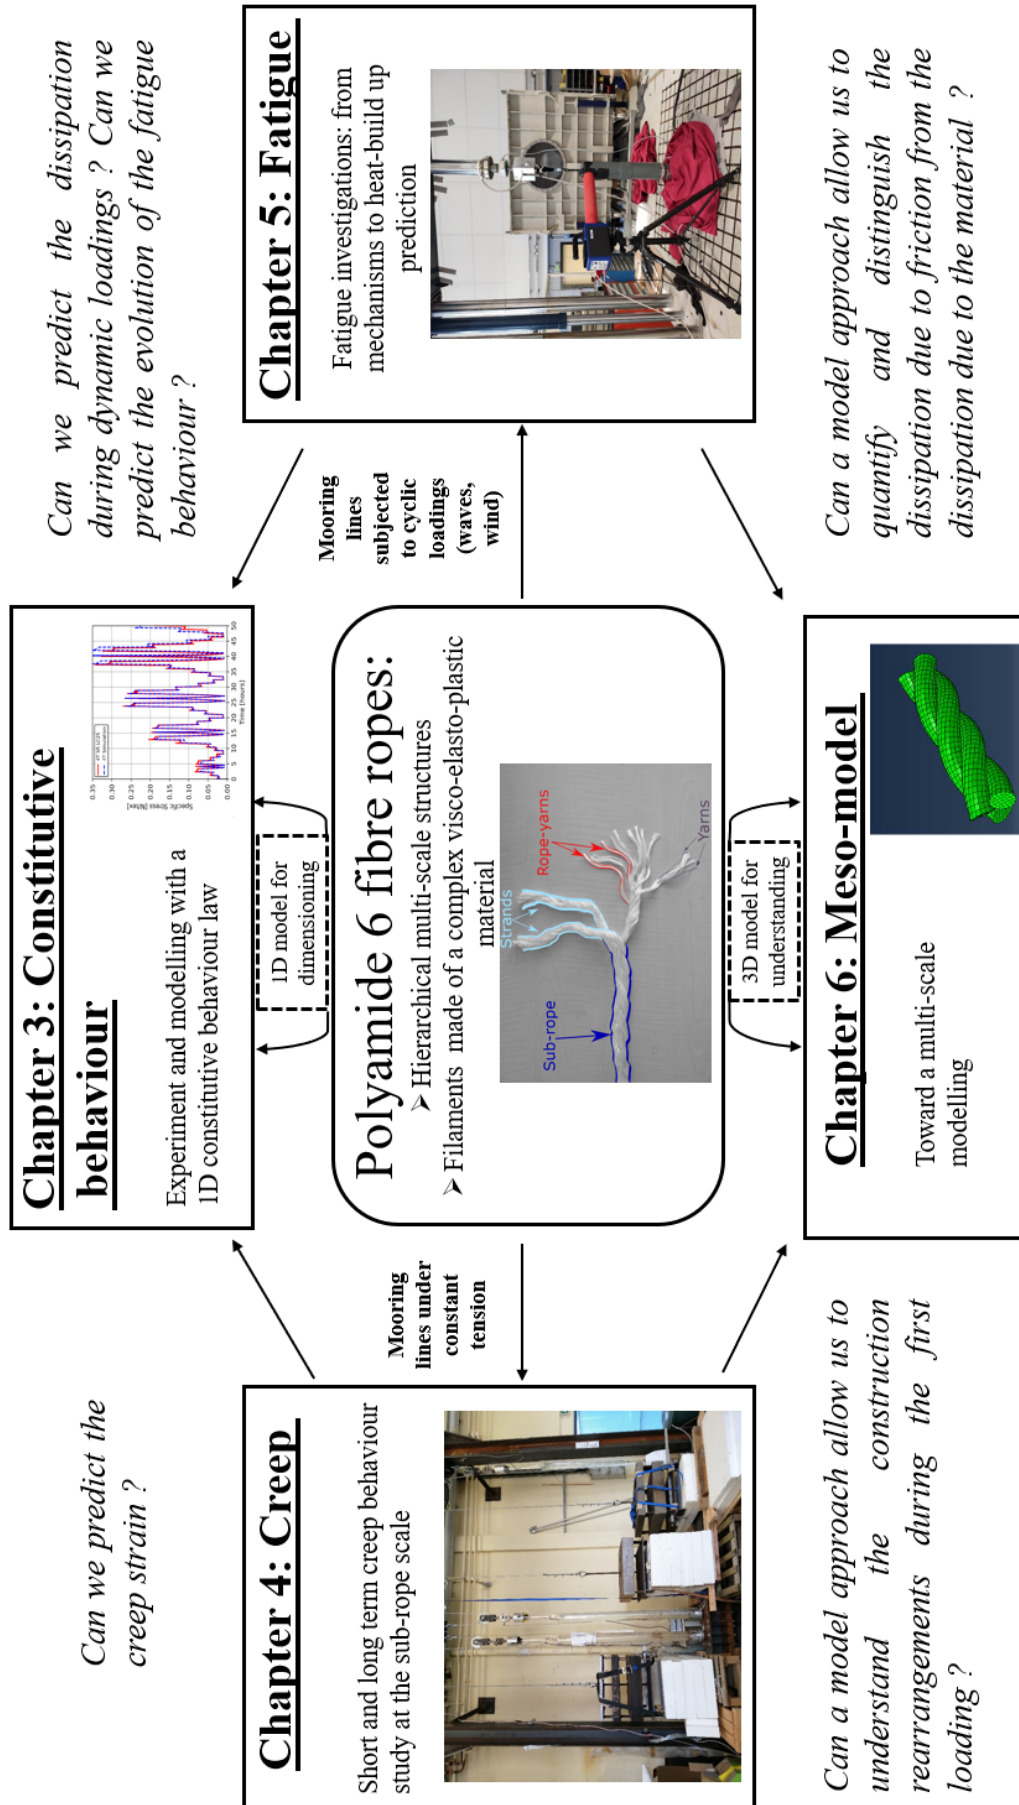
Can we predict the dissipation during dynamic loadings ? Can we predict the evolution of the fatigue behaviour ?

Chapter 5: Fatigue

Fatigue investigations: from mechanisms to heat-build up prediction

Can a model approach allow us to quantify and distinguish the dissipation due to friction from the dissipation due to the material ?

Mooring lines subjected to cyclic loadings (waves, wind)

Chapter 3: Constitutive behaviour

Experiment and modelling with a 1D constitutive behaviour law

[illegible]

1D model for dimensioning

Polyamide 6 fibre ropes:

➤ Hierarchical multi-scale structures

➤ Filaments made of a complex visco-elasto-plastic material

Rope-yarns

Yarns

Strands

Sub-rope

3D model for understanding

Chapter 6: Meso-model

Toward a multi-scale modelling

Mooring lines under constant tension

Chapter 4: Creep

Short and long term creep behaviour study at the sub-rope scale

Can we predict the creep strain ?

Can a model approach allow us to understand the construction rearrangements during the first loading ?